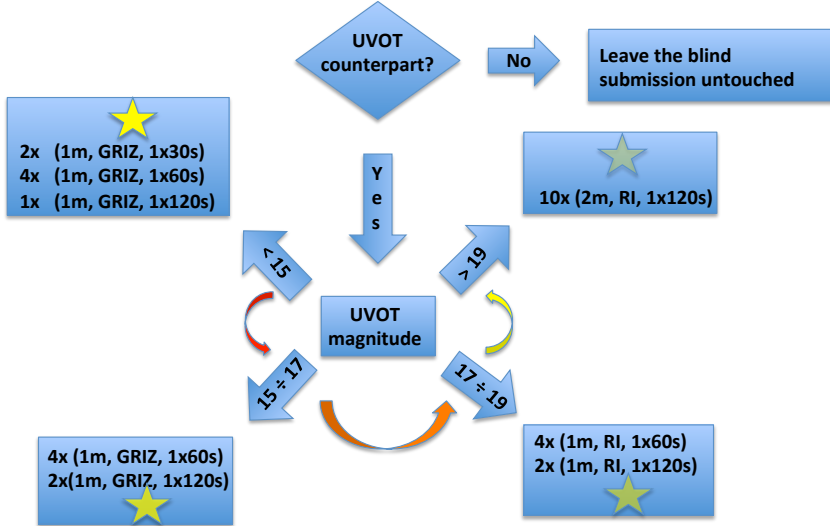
UVOT counterpart?

No

Leave the blind submission untouched

2x (1m, GRIZ, 1x30s)
4x (1m, GRIZ, 1x60s)
1x (1m, GRIZ, 1x120s)

10x (2m, RI, 1x120s)

Yes

< 15

> 19

UVOT magnitude

15 ÷ 17

17 ÷ 19

4x (1m, GRIZ, 1x60s)
2x(1m, GRIZ, 1x120s)

4x (1m, RI, 1x60s)
2x (1m, RI, 1x120s)